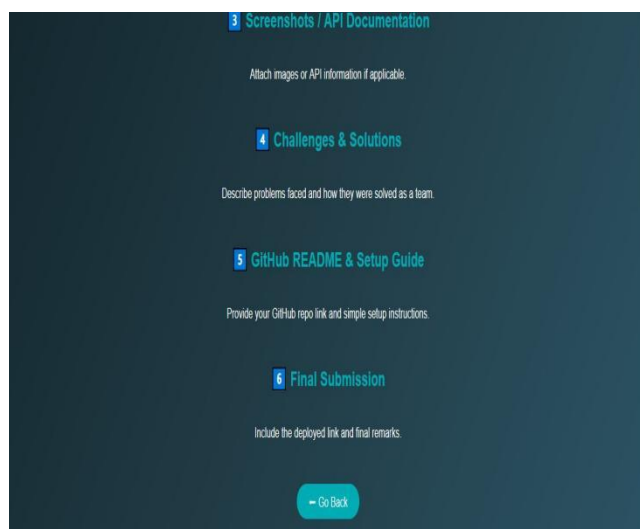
3 Screenshots / API Documentation

Attach images or API information if applicable.

4 Challenges & Solutions

Describe problems faced and how they were solved as a team.

5 GitHub README & Setup Guide

Provide your GitHub repo link and simple setup instructions.

6 Final Submission

Include the deployed link and final remarks.

← Go Back